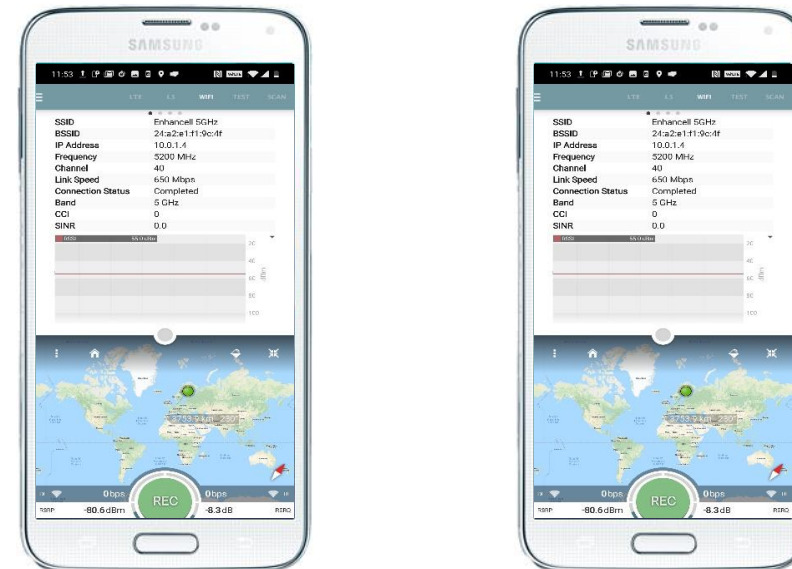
SAMSUNG

11:53

LTE 1X WIFI TEST SCAN

| | |
|---|---|
| SSID | Enhancell 5GHz |
| BSSID | 24:a2:e1:f1:9c:4f |
| IP Address | 10.0.1.4 |
| Frequency | 5200 MHz |
| Channel | 40 |
| Link Speed | 650 Mbps |
| Connection Status | Completed |
| Band | 5 GHz |
| CCI | 0 |
| SINR | 0.0 |

RSSI

20
40
60
80
100

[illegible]

0bps REC 0bps

RSRP -80.6dBm -8.3dB RSRQ

SAMSUNG

11:53

LTE 1X WIFI TEST SCAN

| | |
|---|---|
| SSID | Enhancell 5GHz |
| BSSID | 24:a2:e1:f1:9c:4f |
| IP Address | 10.0.1.4 |
| Frequency | 5200 MHz |
| Channel | 40 |
| Link Speed | 650 Mbps |
| Connection Status | Completed |
| Band | 5 GHz |
| CCI | 0 |
| SINR | 0.0 |

RSSI

20
40
60
80
100

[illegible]

0bps REC 0bps

RSRP -80.6dBm -8.3dB RSRQ